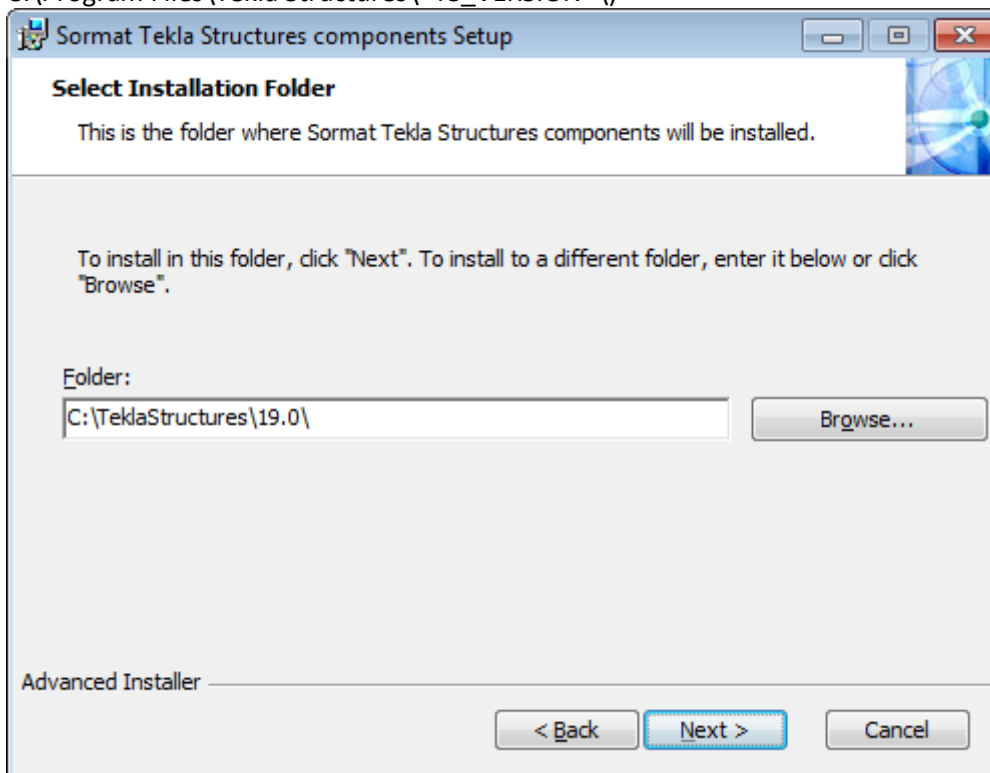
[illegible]

Sormat Tekla Structures components Setup

Select Installation Folder

This is the folder where Sormat Tekla Structures components will be installed.

To install in this folder, click "Next". To install to a different folder, enter it below or click "Browse".

Folder:

C:\TeklaStructures\19.0\

Browse...

Advanced Installer

< Back

Next >

Cancel